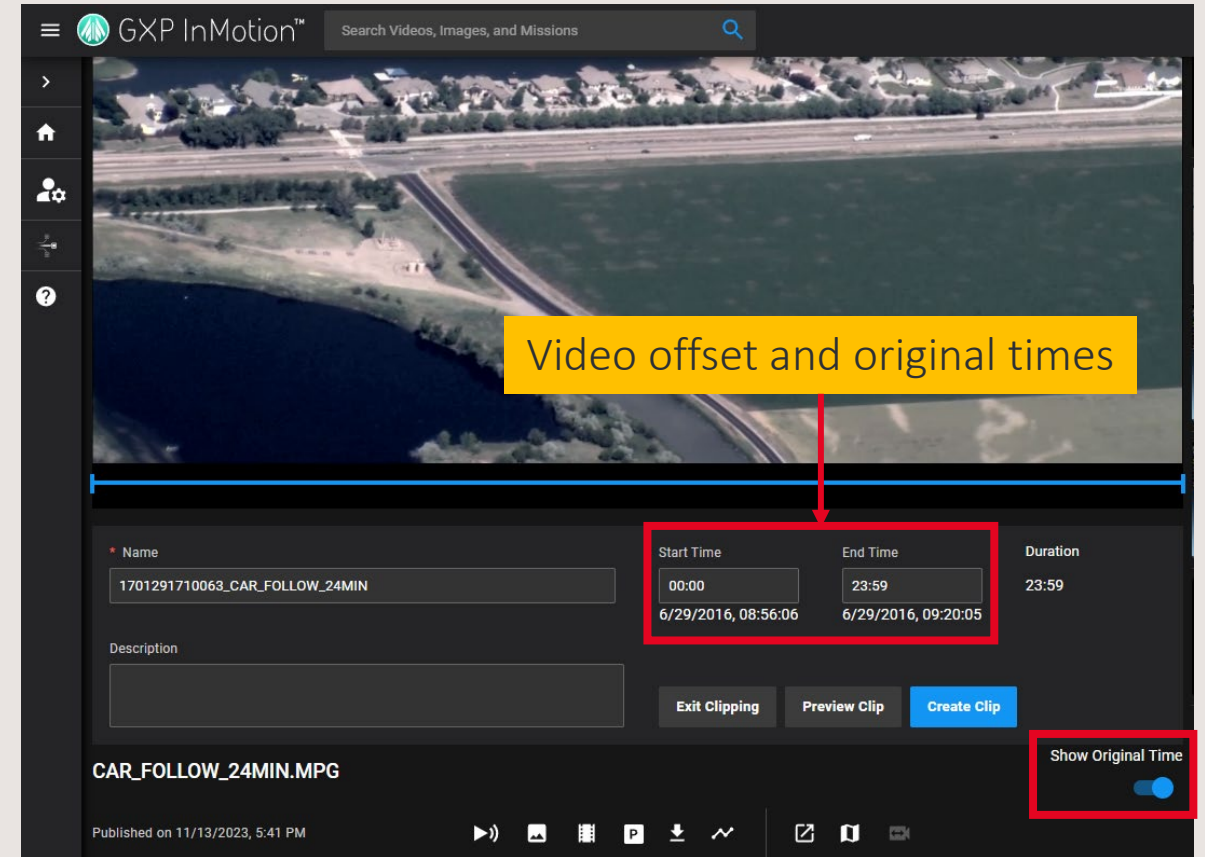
GXP InMotion™

Search Videos, Images, and Missions

Video offset and original times

* Name

1701291710063_CAR_FOLLOW_24MIN

Start Time

00:00

6/29/2016, 08:56:06

End Time

23:59

6/29/2016, 09:20:05

Duration

23:59

Description

Exit Clipping

Preview Clip

Create Clip

CAR_FOLLOW_24MIN.MPG

Show Original Time

Published on 11/13/2023, 5:41 PM

P